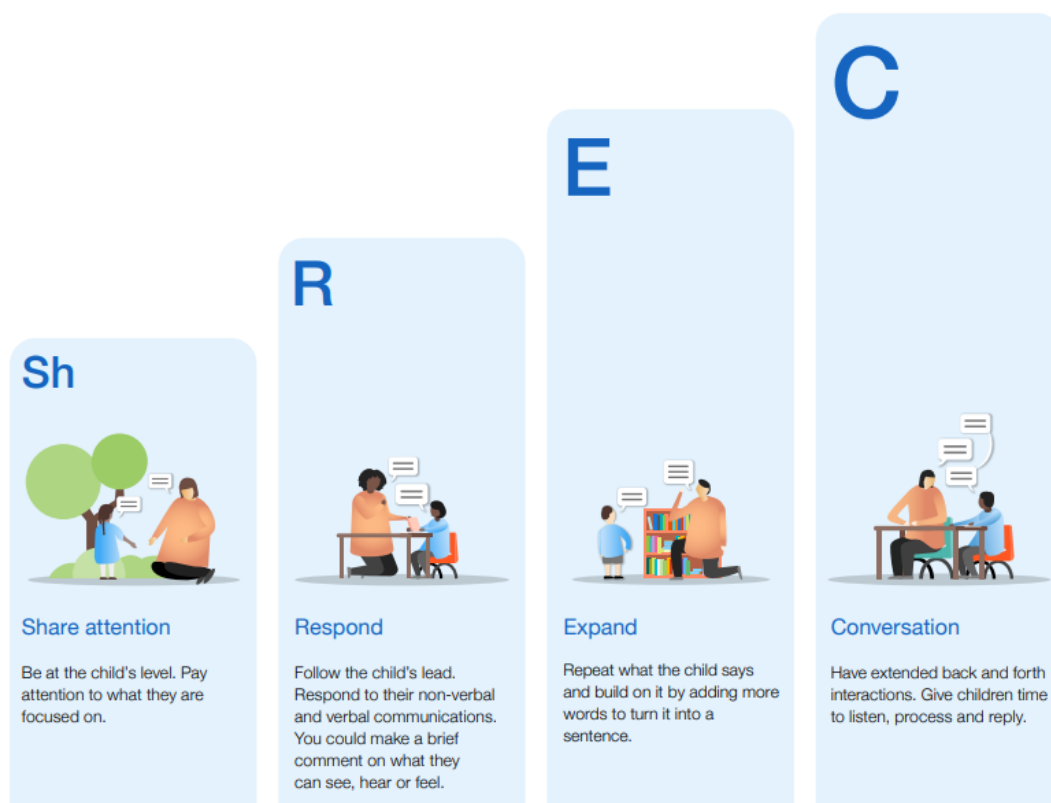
Sh

Share attention

Be at the child's level. Pay attention to what they are focused on.

R

Respond

Follow the child's lead. Respond to their non-verbal and verbal communications. You could make a brief comment on what they can see, hear or feel.

E

Expand

Repeat what the child says and build on it by adding more words to turn it into a sentence.

C

Conversation

Have extended back and forth interactions. Give children time to listen, process and reply.